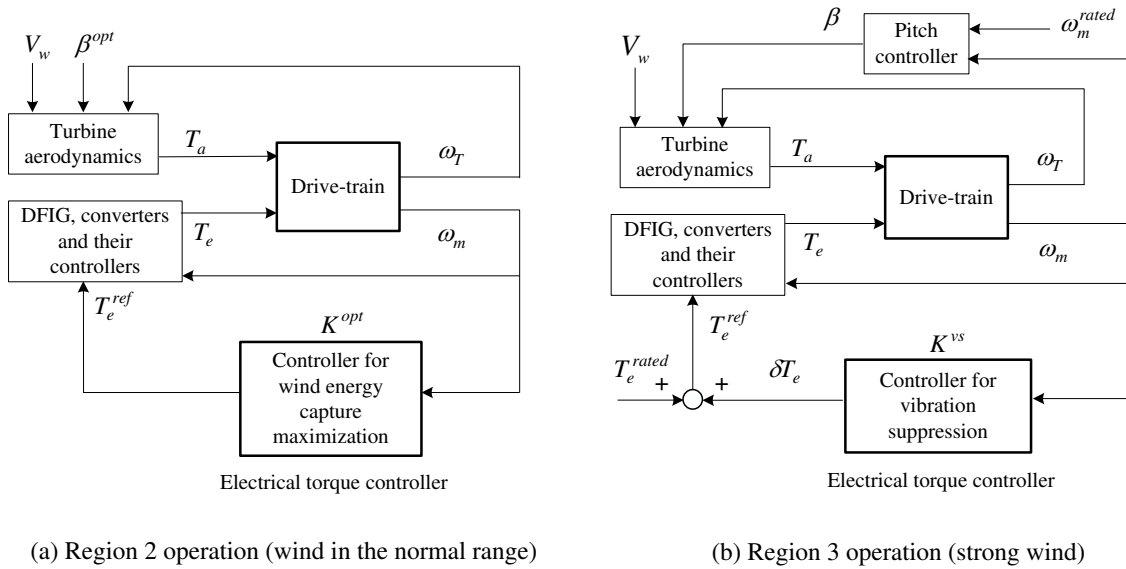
$V_w$ $\beta^{opt}$

Turbine aerodynamics

$T_a$

Drive-train

$\omega_T$

DFIG, converters and their controllers

$T_e$

$\omega_m$

$T_e^{ref}$

$K^{opt}$

Controller for wind energy capture maximization

Electrical torque controller

(a) Region 2 operation (wind in the normal range)

$\beta$

Pitch controller

$\omega_m^{rated}$

$V_w$

Turbine aerodynamics

$T_a$

Drive-train

$\omega_T$

DFIG, converters and their controllers

$T_e$

$\omega_m$

$T_e^{ref}$

$K^{vs}$

$T_e^{rated}$ + +

$\delta T_e$

Controller for vibration suppression

Electrical torque controller

(b) Region 3 operation (strong wind)